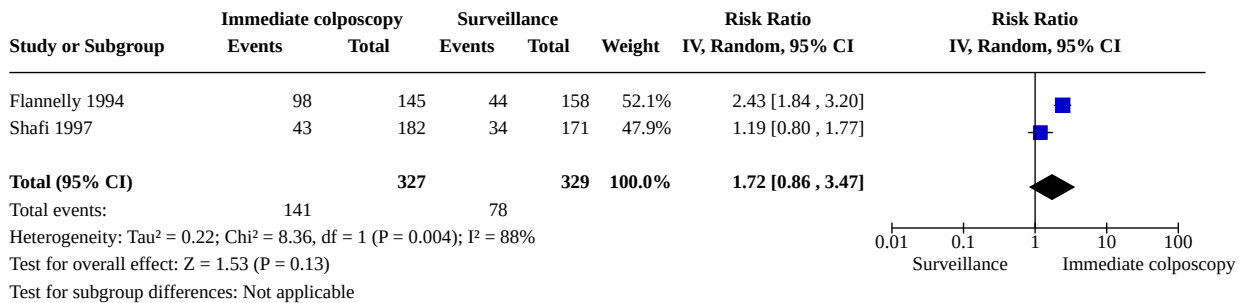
| Study or Subgroup | Immediate colposcopy Events | Immediate colposcopy Total | Surveillance Events | Surveillance Total | Weight | Risk Ratio IV, Random, 95% CI | Risk Ratio IV, Random, 95% CI |
|---|---|---|---|---|---|---|---|
| Flannelly 1994 | 98 | 145 | 44 | 158 | 52.1% | 2.43 [1.84 , 3.20] | |
| Shafi 1997 | 43 | 182 | 34 | 171 | 47.9% | 1.19 [0.80 , 1.77] | |
| **Total (95% CI)** | | **327** | | **329** | **100.0%** | **1.72 [0.86 , 3.47]** | |
| Total events: | 141 | | 78 | | | | |

Heterogeneity: Tau² = 0.22; Chi² = 8.36, df = 1 (P = 0.004); I² = 88%

Test for overall effect: Z = 1.53 (P = 0.13)

Test for subgroup differences: Not applicable

0.01 0.1 1 10 100

Surveillance Immediate colposcopy